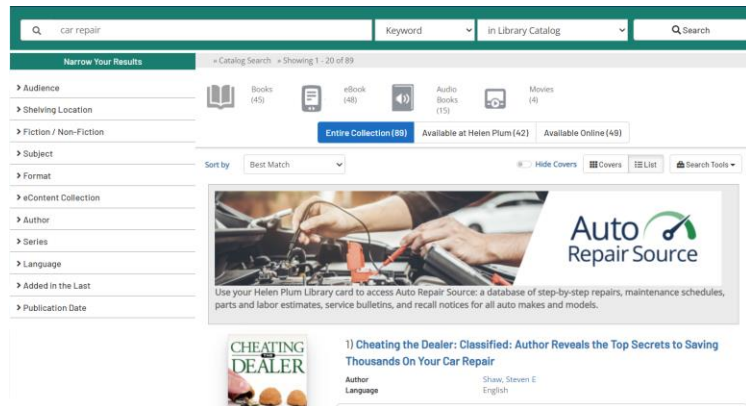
car repair

Keyword

in Library Catalog

Search

Narrow Your Results

› Audience

› Shelving Location

› Fiction / Non-Fiction

› Subject

› Format

› eContent Collection

› Author

› Series

› Language

› Added in the Last

› Publication Date

« Catalog Search » Showing 1 - 20 of 89

Books (45)

eBook (48)

Audio Books (15)

Movies (4)

Entire Collection (89)

Available at Helen Plum (42)

Available Online (49)

Sort by

Best Match

Hide Covers

Covers

List

Search Tools

Auto Repair Source

Use your Helen Plum Library card to access Auto Repair Source: a database of step-by-step repairs, maintenance schedules, parts and labor estimates, service bulletins, and recall notices for all auto makes and models.

CHEATING THE DEALER

1) Cheating the Dealer: Classified: Author Reveals the Top Secrets to Saving Thousands On Your Car Repair

Author
Shaw, Steven E

Language
English